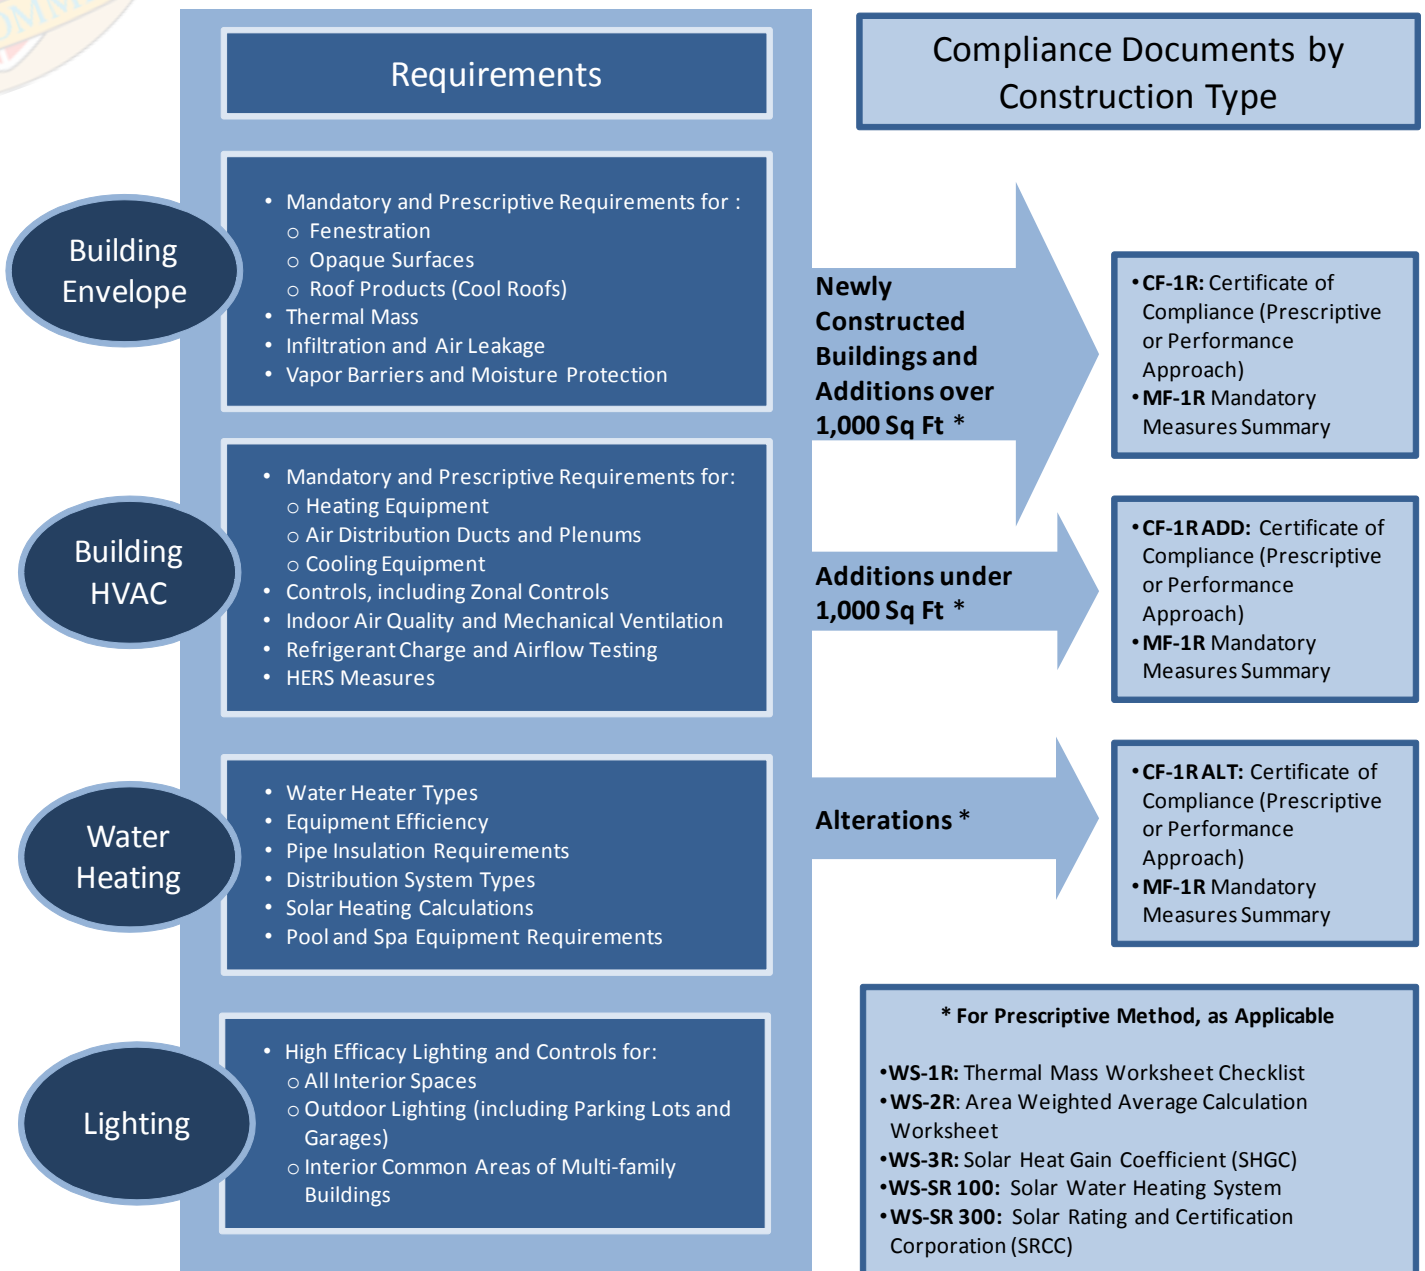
Requirements

Compliance Documents by Construction Type

Building Envelope

- Mandatory and Prescriptive Requirements for :
  - Fenestration
  - Opaque Surfaces
  - Roof Products (Cool Roofs)
- Thermal Mass
- Infiltration and Air Leakage
- Vapor Barriers and Moisture Protection

Newly Constructed Buildings and Additions over 1,000 Sq Ft *

•CF-1R: Certificate of Compliance (Prescriptive or Performance Approach)
•MF-1R Mandatory Measures Summary

Building HVAC

- Mandatory and Prescriptive Requirements for:
  - Heating Equipment
  - Air Distribution Ducts and Plenums
  - Cooling Equipment
- Controls, including Zonal Controls
- Indoor Air Quality and Mechanical Ventilation
- Refrigerant Charge and Airflow Testing
- HERS Measures

Additions under 1,000 Sq Ft *

•CF-1R ADD: Certificate of Compliance (Prescriptive or Performance Approach)
•MF-1R Mandatory Measures Summary

Water Heating

- Water Heater Types
- Equipment Efficiency
- Pipe Insulation Requirements
- Distribution System Types
- Solar Heating Calculations
- Pool and Spa Equipment Requirements

Alterations *

•CF-1R ALT: Certificate of Compliance (Prescriptive or Performance Approach)
•MF-1R Mandatory Measures Summary

Lighting

- High Efficacy Lighting and Controls for:
  - All Interior Spaces
  - Outdoor Lighting (including Parking Lots and Garages)
  - Interior Common Areas of Multi-family Buildings

* For Prescriptive Method, as Applicable

•WS-1R: Thermal Mass Worksheet Checklist
•WS-2R: Area Weighted Average Calculation Worksheet
•WS-3R: Solar Heat Gain Coefficient (SHGC)
•WS-SR 100: Solar Water Heating System
•WS-SR 300: Solar Rating and Certification Corporation (SRCC)